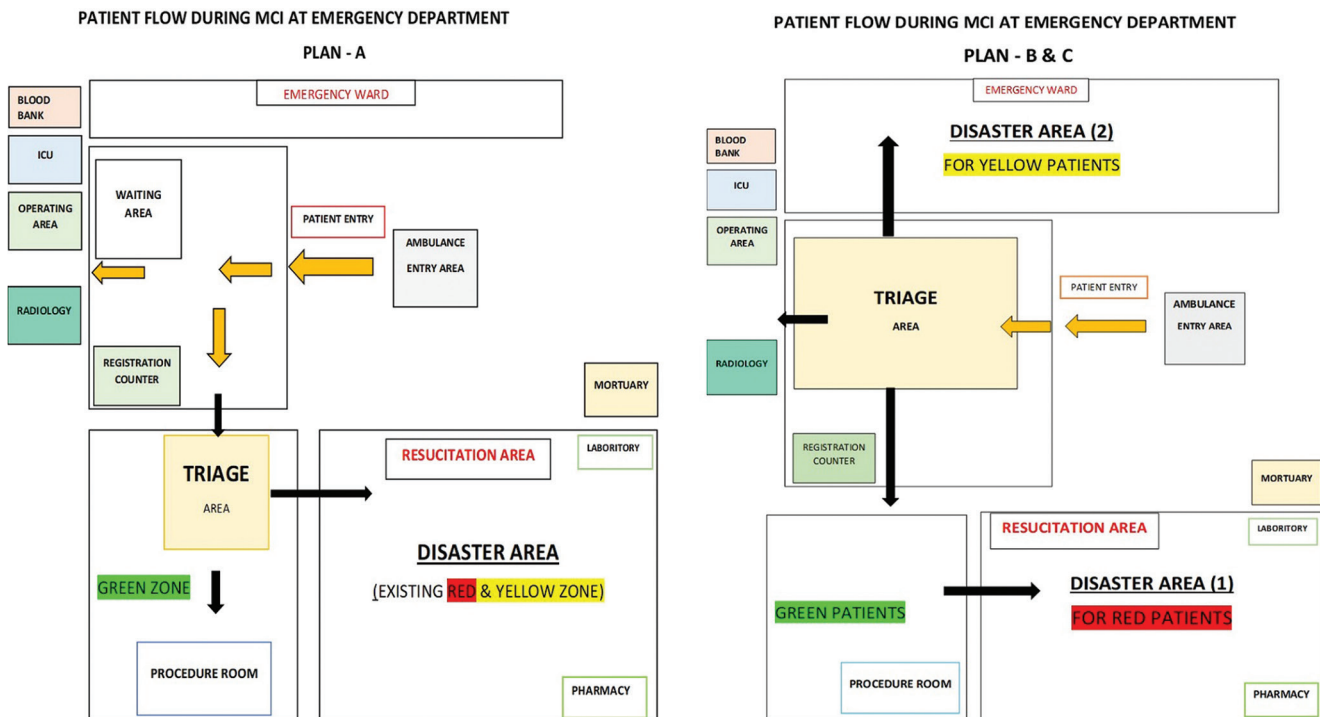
PATIENT FLOW DURING MCI AT EMERGENCY DEPARTMENT

PLAN - A

BLOOD BANK

ICU

OPERATING AREA

RADIOLOGY

EMERGENCY WARD

WAITING AREA

PATIENT ENTRY

AMBULANCE ENTRY AREA

REGISTRATION COUNTER

MORTUARY

TRIAGE

AREA

RESUSCITATION AREA

LABORITORY

DISASTER AREA

(EXISTING RED & YELLOW ZONE)

GREEN ZONE

PROCEDURE ROOM

PHARMACY

PATIENT FLOW DURING MCI AT EMERGENCY DEPARTMENT

PLAN - B & C

EMERGENCY WARD

DISASTER AREA (2)

FOR YELLOW PATIENTS

BLOOD BANK

ICU

OPERATING AREA

TRIAGE

AREA

PATIENT ENTRY

AMBULANCE ENTRY AREA

RADIOLOGY

REGISTRATION COUNTER

MORTUARY

RESUCITATION AREA

LABORITORY

DISASTER AREA (1)

FOR RED PATIENTS

GREEN PATIENTS

PROCEDURE ROOM

PHARMACY